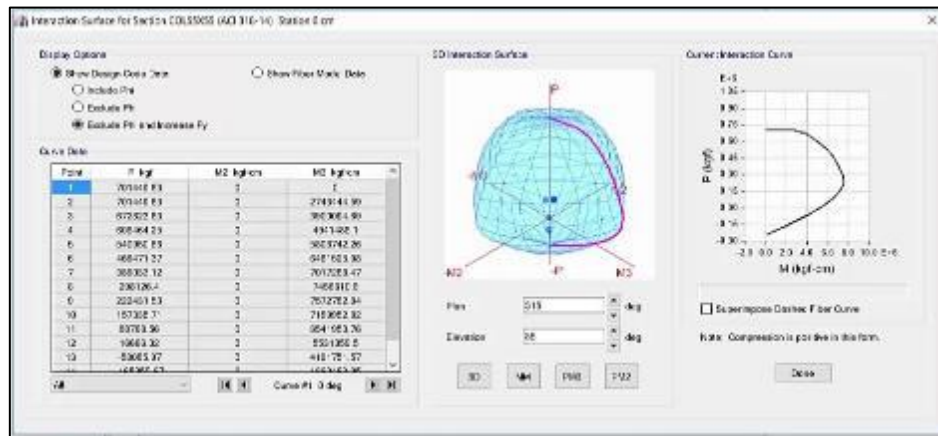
Interaction Surface for Section COL55X55 (ACI 318-14) Station 0 cm

Display Options

Show Design-Code Data

Show Fiber Model Data

Include Phi

Exclude Phi

Exclude Phi and Increase Fy

Curve Data

| Point | P kgf | M2 kgf-cm | M3 kgf-cm |
|---|---|---|---|
| 1 | 701416.83 | 0 | 0 |
| 2 | 701416.83 | 0 | 2749144.90 |
| 3 | 672522.83 | 0 | 3603064.90 |
| 4 | 608464.23 | 0 | 4341482.1 |
| 5 | 540350.23 | 0 | 5009742.26 |
| 6 | 468471.37 | 0 | 6487503.38 |
| 7 | 368052.12 | 0 | 7017259.47 |
| 8 | 288126.4 | 0 | 7460910.0 |
| 9 | 223451.53 | 0 | 7572782.34 |
| 10 | 157308.7 | 0 | 7159962.02 |
| 11 | 83783.56 | 0 | 6541953.76 |
| 12 | 19663.32 | 0 | 5531050.5 |
| 13 | -53065.37 | 0 | 4187751.57 |

All

Curve #1 0 deg

3D Interaction Surface

M2

-P

M3

Plan 315 deg

Elevation 28 deg

3D MM PM2 PM3

Curve: Interaction Curve

E+5

P (kgf)

M (kgf-cm)

-2.0 0.0 2.0 4.0 6.0 8.0 10.0 E+6

Superimpose Caltrans Fiber Curve

Note: Compression is positive in this form.

Done